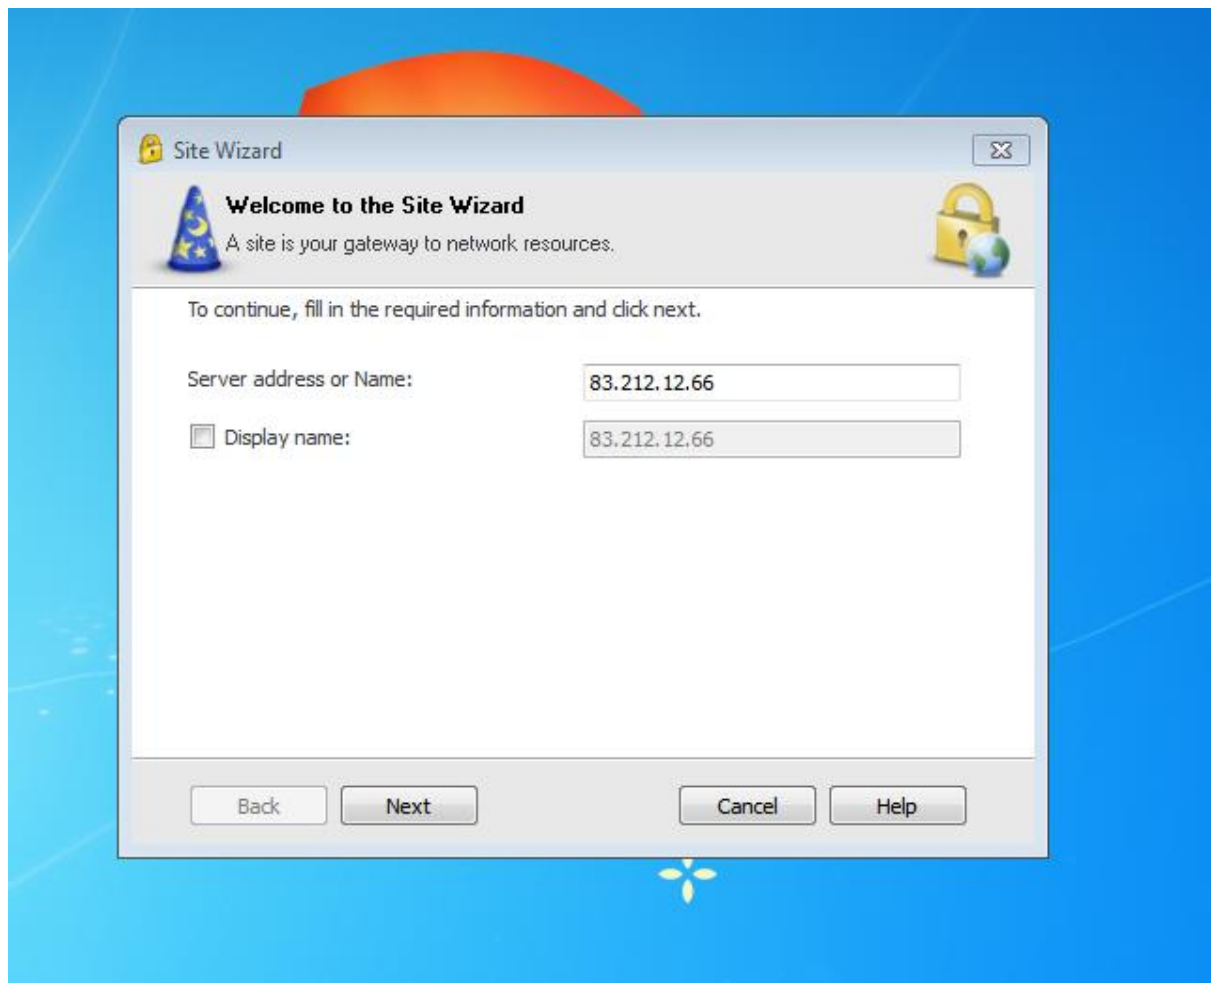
Site Wizard

Welcome to the Site Wizard

A site is your gateway to network resources.

To continue, fill in the required information and click next.

Server address or Name: 83.212.12.66

Display name: 83.212.12.66

Back
Next
Cancel
Help